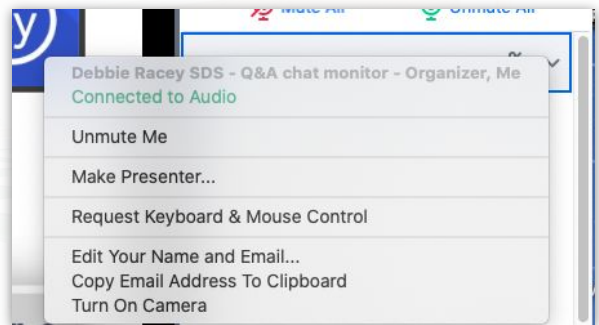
Mute All
Unmute All

Debbie Racey SDS - Q&A chat monitor - Organizer, Me
Connected to Audio

Unmute Me

Make Presenter...

Request Keyboard & Mouse Control

Edit Your Name and Email...
Copy Email Address To Clipboard
Turn On Camera